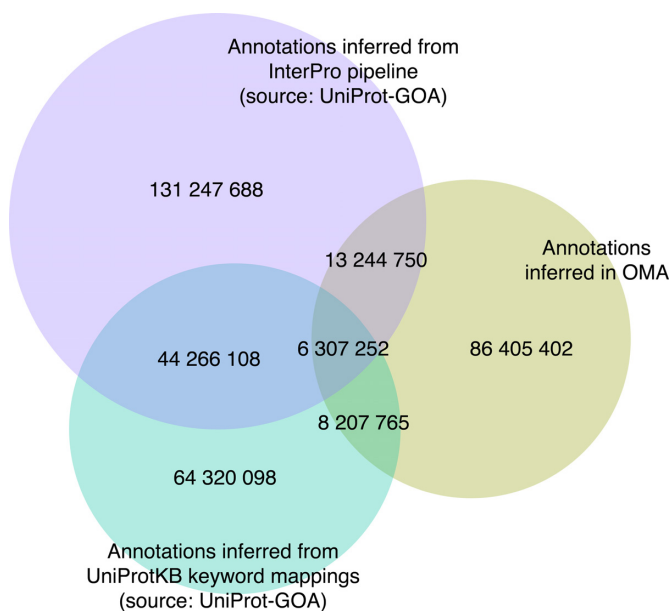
Annotations inferred from InterPro pipeline (source: UniProt-GOA)

131 247 688

13 244 750

Annotations inferred in OMA

44 266 108

6 307 252

86 405 402

8 207 765

64 320 098

Annotations inferred from UniProtKB keyword mappings (source: UniProt-GOA)